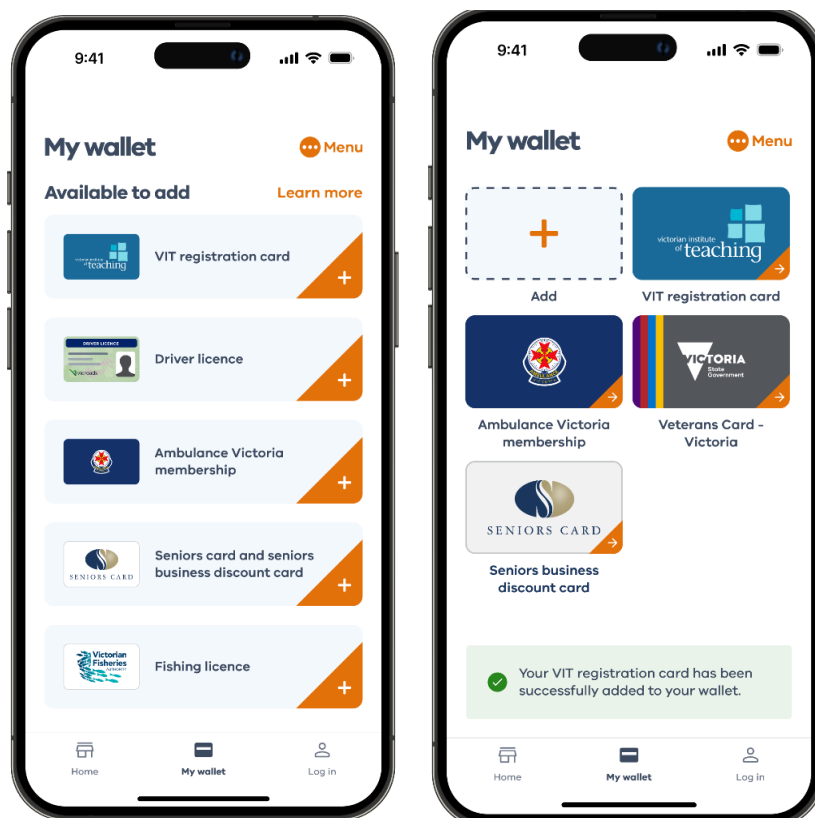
9:41

My wallet

Menu

Available to add

Learn more

victorian institute of teaching

VIT registration card

DRIVER LICENCE

Driver licence

Ambulance Victoria membership

SENIORS CARD

Seniors card and seniors business discount card

Victorian Fisheries Authority

Fishing licence

Home

My wallet

Log in

9:41

My wallet

Menu

+

Add

victorian institute of teaching

VIT registration card

Ambulance Victoria membership

VICTORIA State Government

Veterans Card - Victoria

SENIORS CARD

Seniors business discount card

Your VIT registration card has been successfully added to your wallet.

Home

My wallet

Log in